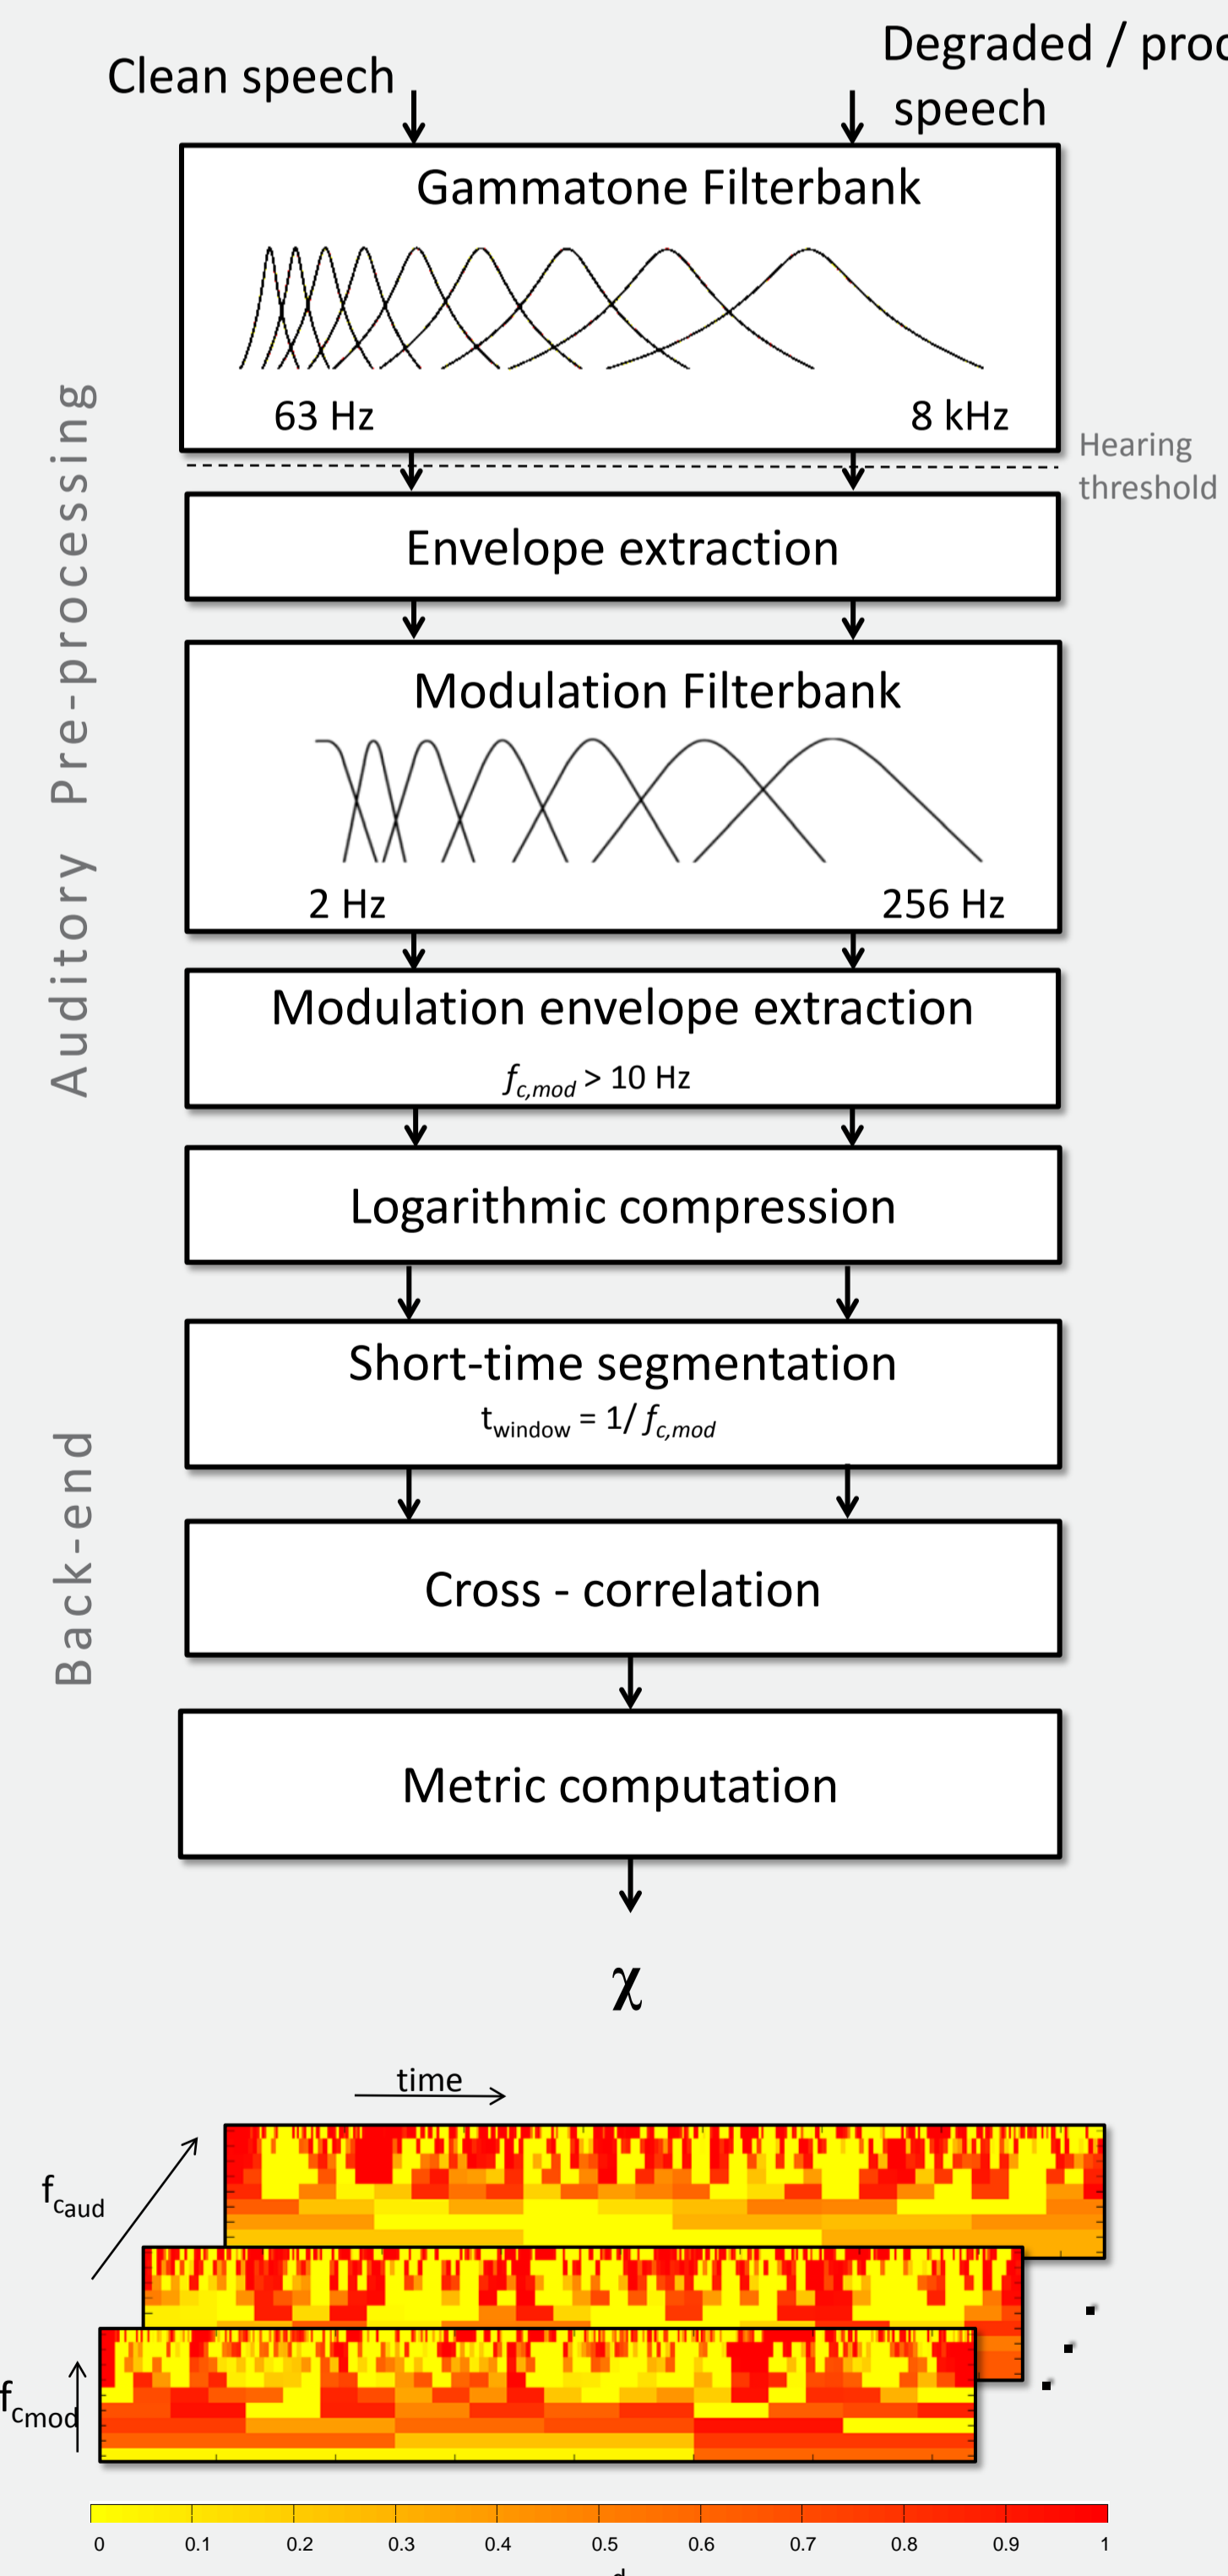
Clean speech

Degraded / proc speech

Gammatone Filterbank

63 Hz

8 kHz

Hearing threshold

Auditory Pre-processing

Envelope extraction

Modulation Filterbank

2 Hz

256 Hz

Modulation envelope extraction

$f_{c,mod}$ > 10 Hz

Logarithmic compression

Short-time segmentation

$t_{window} = 1/ f_{c,mod}$

Back-end

Cross - correlation

Metric computation

$\chi$

time

$f_{c_{aud}}$

$f_{c_{mod}}$

0 0.1 0.2 0.3 0.4 0.5 0.6 0.7 0.8 0.9 1